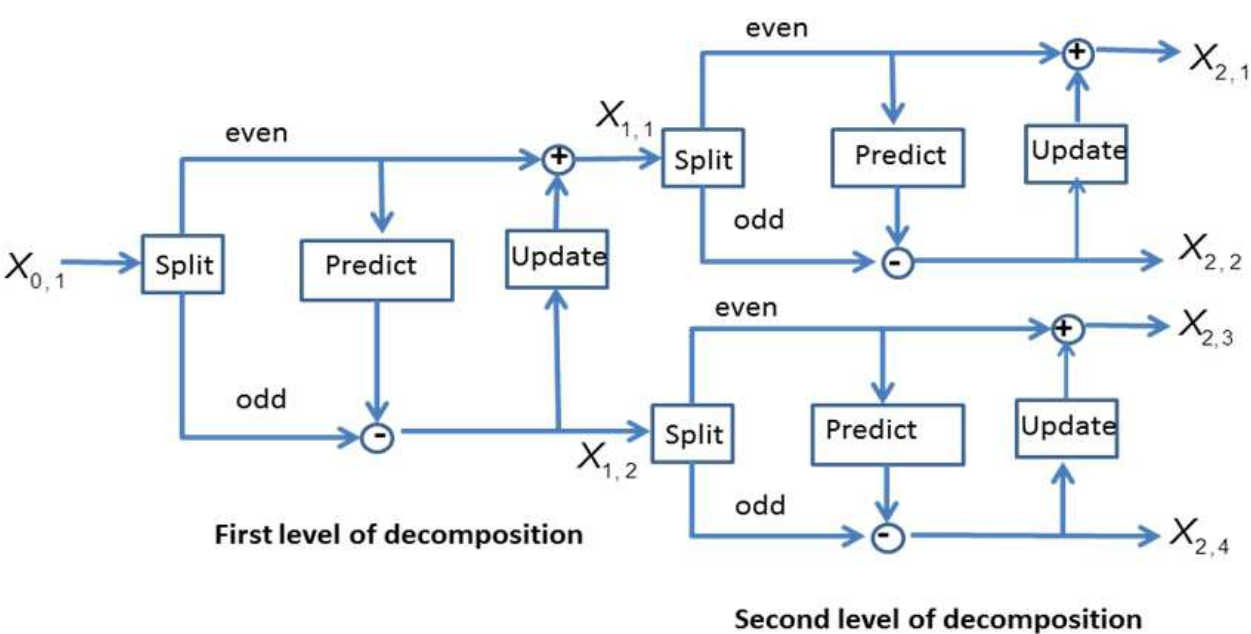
even

$X_{2,1}$

$X_{1,1}$

Predict

Update

even

Split

odd

$X_{0,1}$

Split

Predict

Update

$X_{2,2}$

even

$X_{2,3}$

Update

Predict

odd

Split

$X_{1,2}$

odd

First level of decomposition

$X_{2,4}$

Second level of decomposition